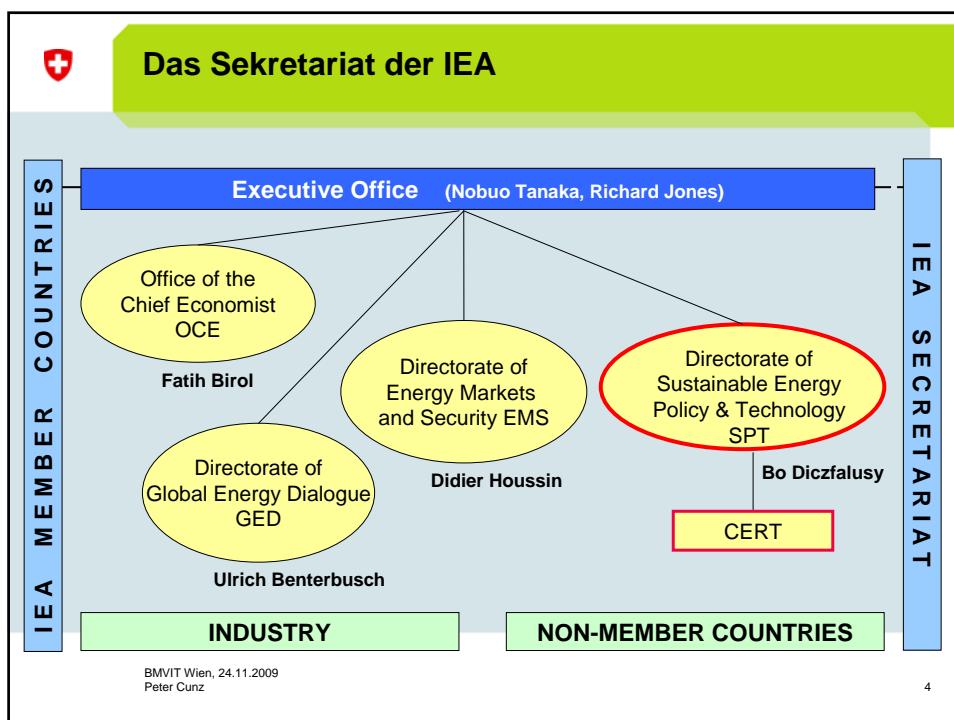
Das Sekretariat der IEA

IEA MEMBER COUNTRIES

Executive Office (Nobuo Tanaka, Richard Jones)

IEA SECRETARIAT

Office of the Chief Economist OCE

Fatih Birol

Directorate of Energy Markets and Security EMS

Didier Houssin

Directorate of Sustainable Energy Policy & Technology SPT

Bo Diczfalusy

Directorate of Global Energy Dialogue GED

Ulrich Benterbusch

CERT

INDUSTRY

NON-MEMBER COUNTRIES

BMVIT Wien, 24.11.2009
Peter Cunz

4